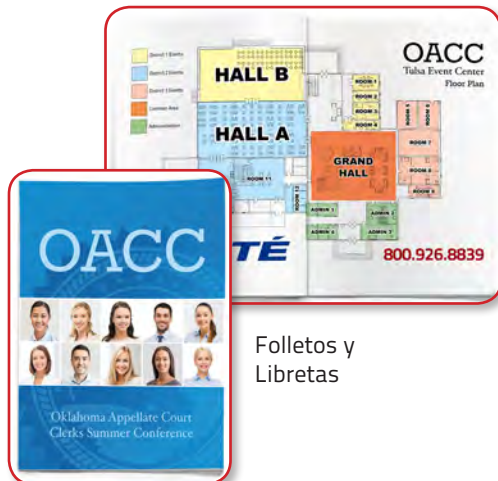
OACC
Tulsa Event Center
Floor Plan

District 1 Events
District 2 Events
District 3 Events
Common Area
Administration

HALL B
HALL A
ROOM 1
ROOM 2
ROOM 3
ROOM 4
ROOM 5
ROOM 6
ROOM 7
ROOM 8
ROOM 9
ROOM 10
ROOM 11
ROOM 12
GRAND HALL
ADMIN 1
ADMIN 2
ADMIN 3
ADMIN 4

TÉ
800.926.8839

OACC

Oklahoma Appellate Court
Clerks Summer Conference

Folletos y Libretas